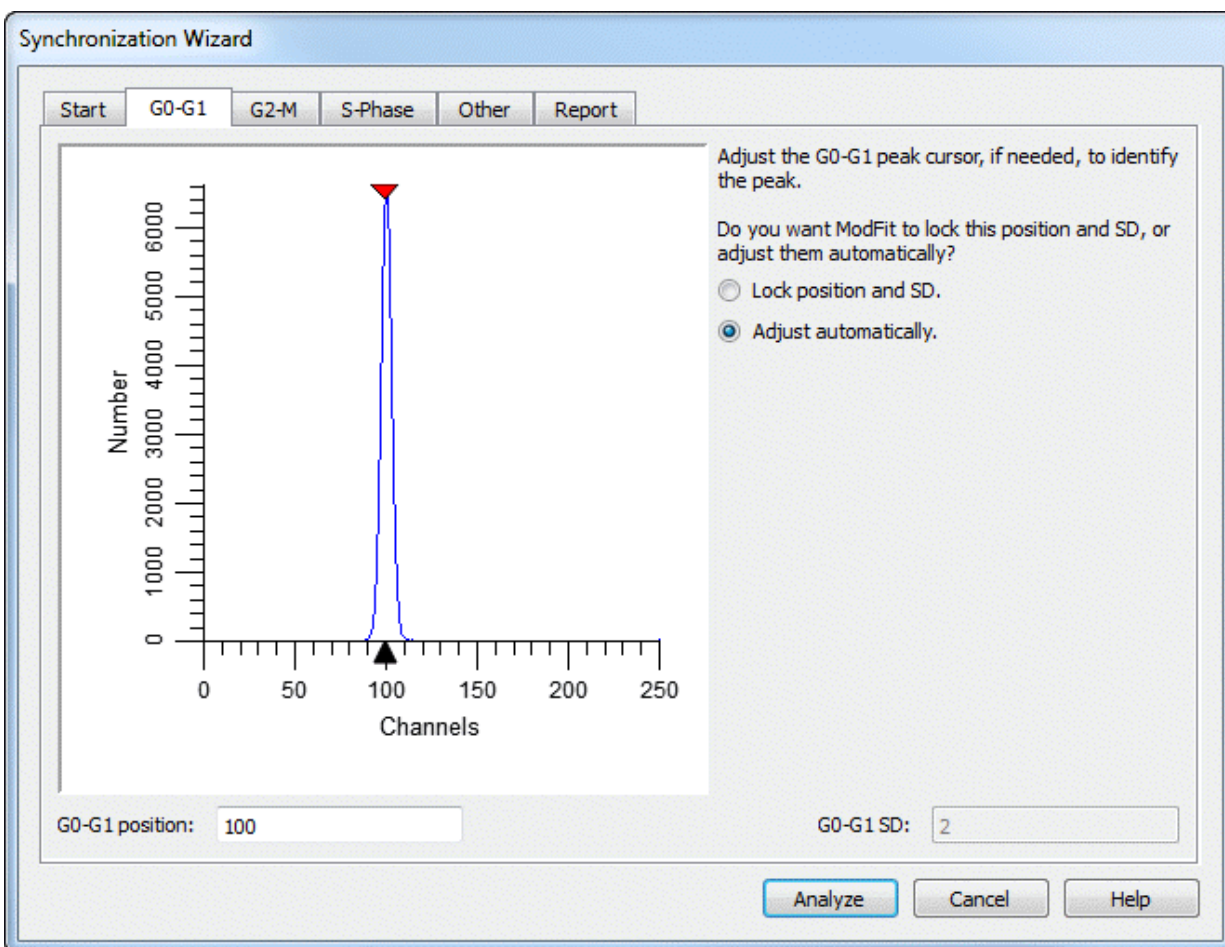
Synchronization Wizard

Start | G0-G1 | G2-M | S-Phase | Other | Report

Number
6000
5000
4000
3000
2000
1000
0

0 50 100 150 200 250
Channels

Adjust the G0-G1 peak cursor, if needed, to identify the peak.

Do you want ModFit to lock this position and SD, or adjust them automatically?

Lock position and SD.

Adjust automatically.

G0-G1 position: 100

G0-G1 SD: 2

Analyze | Cancel | Help